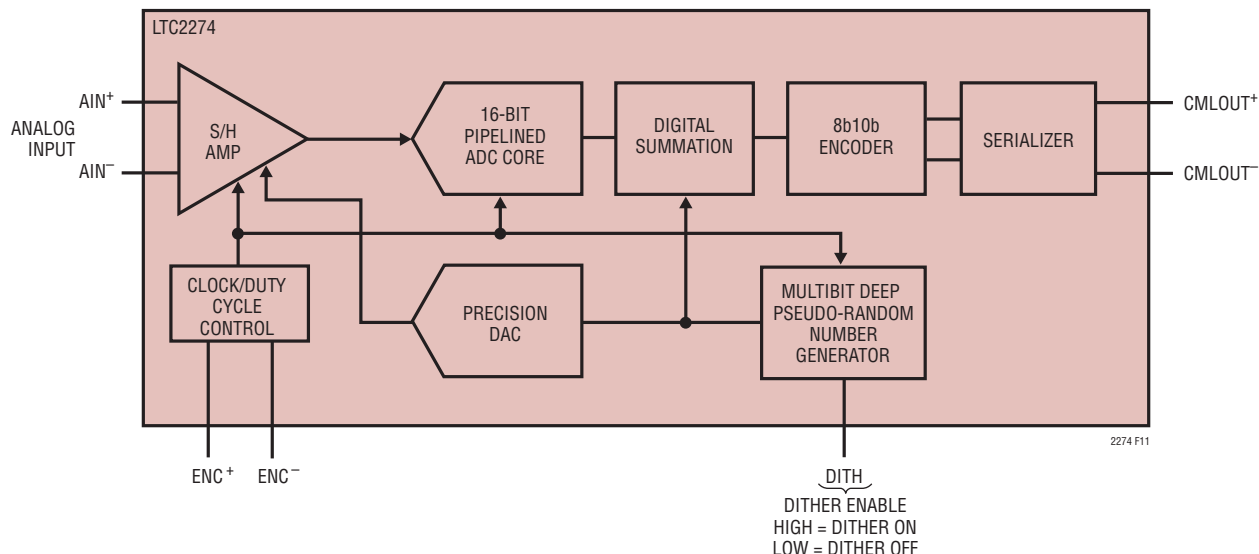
LTC2274

ANALOG INPUT

$AIN^+$

$AIN^-$

S/H AMP

16-BIT PIPELINED ADC CORE

DIGITAL SUMMATION

8b10b ENCODER

SERIALIZER

$CMLOUT^+$

$CMLOUT^-$

CLOCK/DUTY CYCLE CONTROL

PRECISION DAC

MULTIBIT DEEP PSEUDO-RANDOM NUMBER GENERATOR

2274 F11

$ENC^+$

$ENC^-$

DITH

DITHER ENABLE
HIGH = DITHER ON
LOW = DITHER OFF